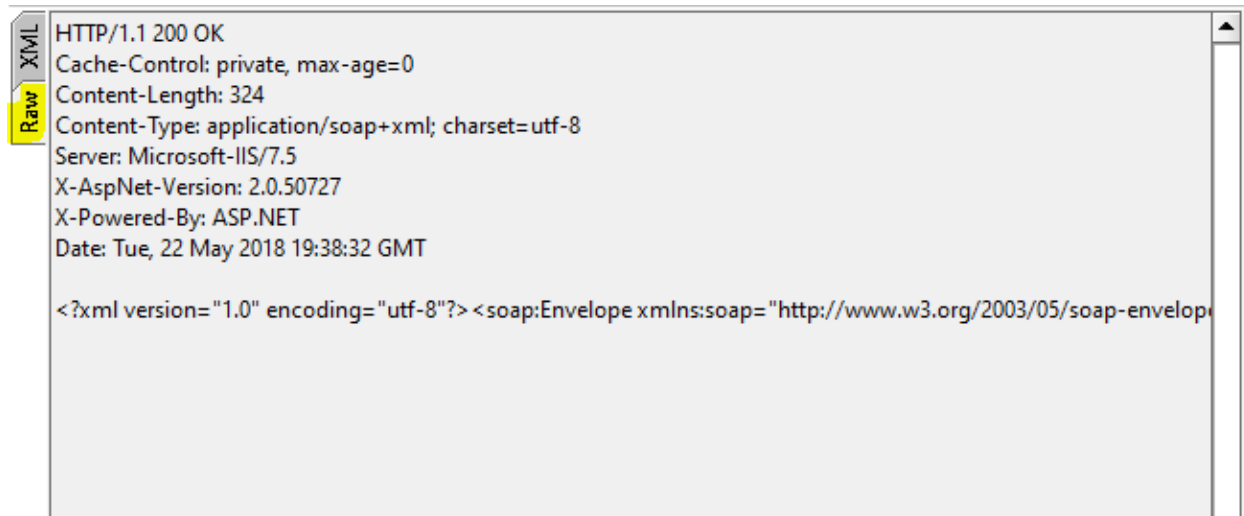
XML
Raw

HTTP/1.1 200 OK
Cache-Control: private, max-age=0
Content-Length: 324
Content-Type: application/soap+xml; charset=utf-8
Server: Microsoft-IIS/7.5
X-AspNet-Version: 2.0.50727
X-Powered-By: ASP.NET
Date: Tue, 22 May 2018 19:38:32 GMT

<?xml version="1.0" encoding="utf-8"?><soap:Envelope xmlns:soap="http://www.w3.org/2003/05/soap-envelop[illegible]